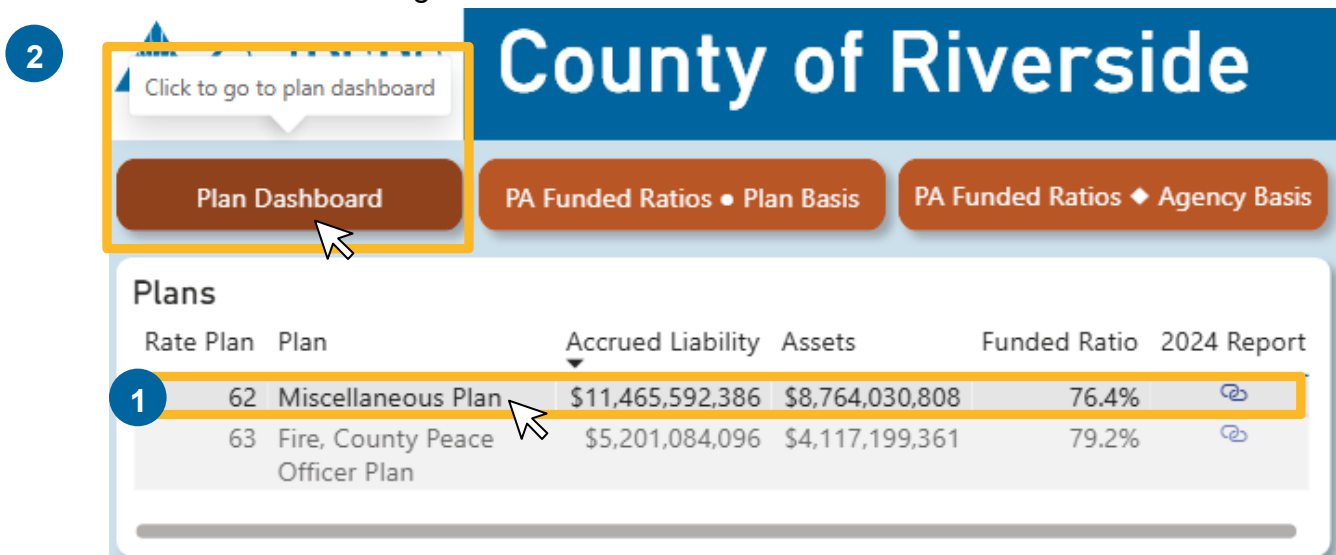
2

Click to go to plan dashboard

County of Riverside

Plan Dashboard

PA Funded Ratios ● Plan Basis

PA Funded Ratios ◆ Agency Basis

Plans

| Rate Plan | Plan | Accrued Liability | Assets | Funded Ratio | 2024 Report |
|---|---|---|---|---|---|
| 62 | Miscellaneous Plan | $11,465,592,386 | $8,764,030,808 | 76.4% | |
| 63 | Fire, County Peace Officer Plan | $5,201,084,096 | $4,117,199,361 | 79.2% | |

1